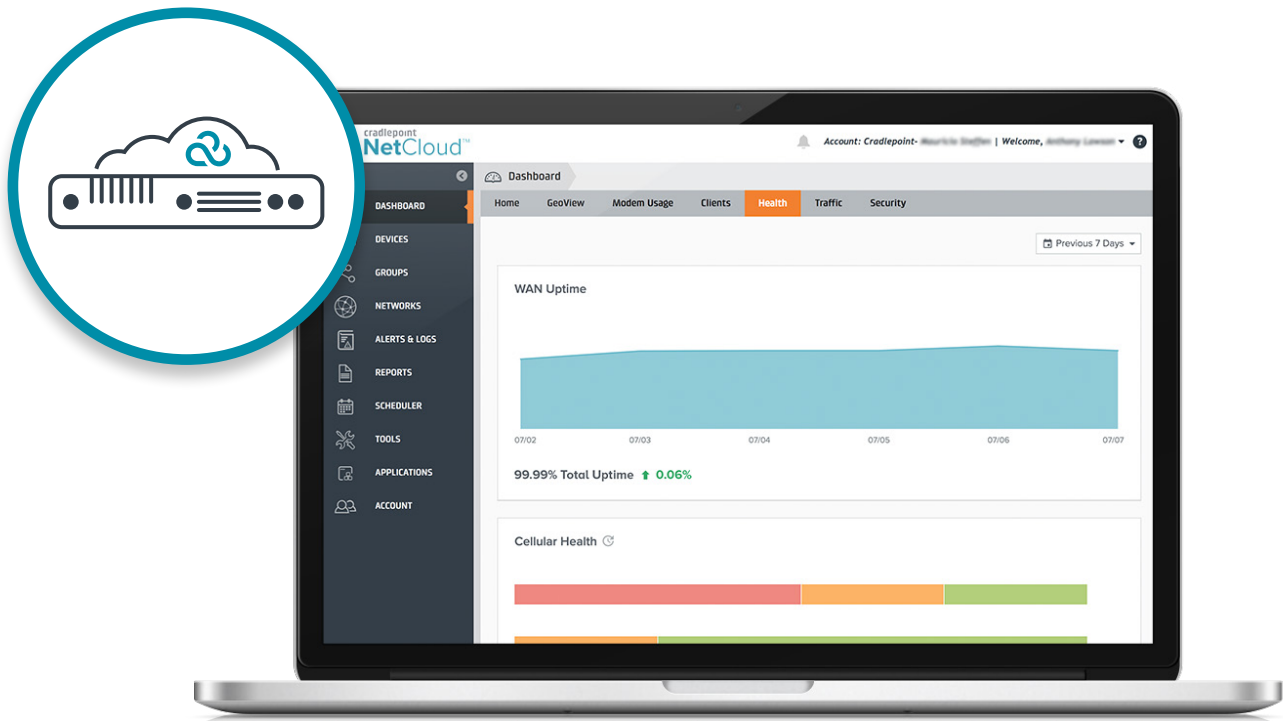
cradlepoint NetCloud™

Account: Cradlepoint- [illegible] | Welcome, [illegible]

Dashboard

DASHBOARD
DEVICES
GROUPS
NETWORKS
ALERTS & LOGS
REPORTS
SCHEDULER
TOOLS
APPLICATIONS
ACCOUNT

Home | GeoView | Modem Usage | Clients | Health | Traffic | Security

Previous 7 Days

WAN Uptime

07/02 07/03 07/04 07/05 07/06 07/07

99.99% Total Uptime 0.06%

Cellular Health